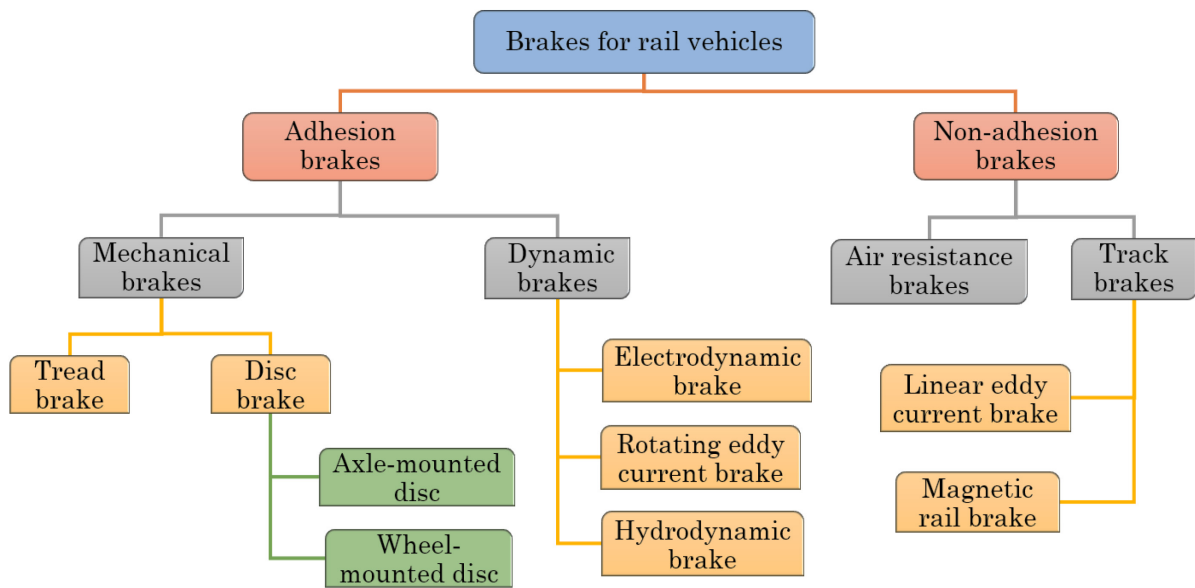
Brakes for rail vehicles

Adhesion brakes

Non-adhesion brakes

Mechanical brakes

Dynamic brakes

Air resistance brakes

Track brakes

Tread brake

Disc brake

Electrodynamic brake

Rotating eddy current brake

Hydrodynamic brake

Linear eddy current brake

Magnetic rail brake

Axle-mounted disc

Wheel-mounted disc